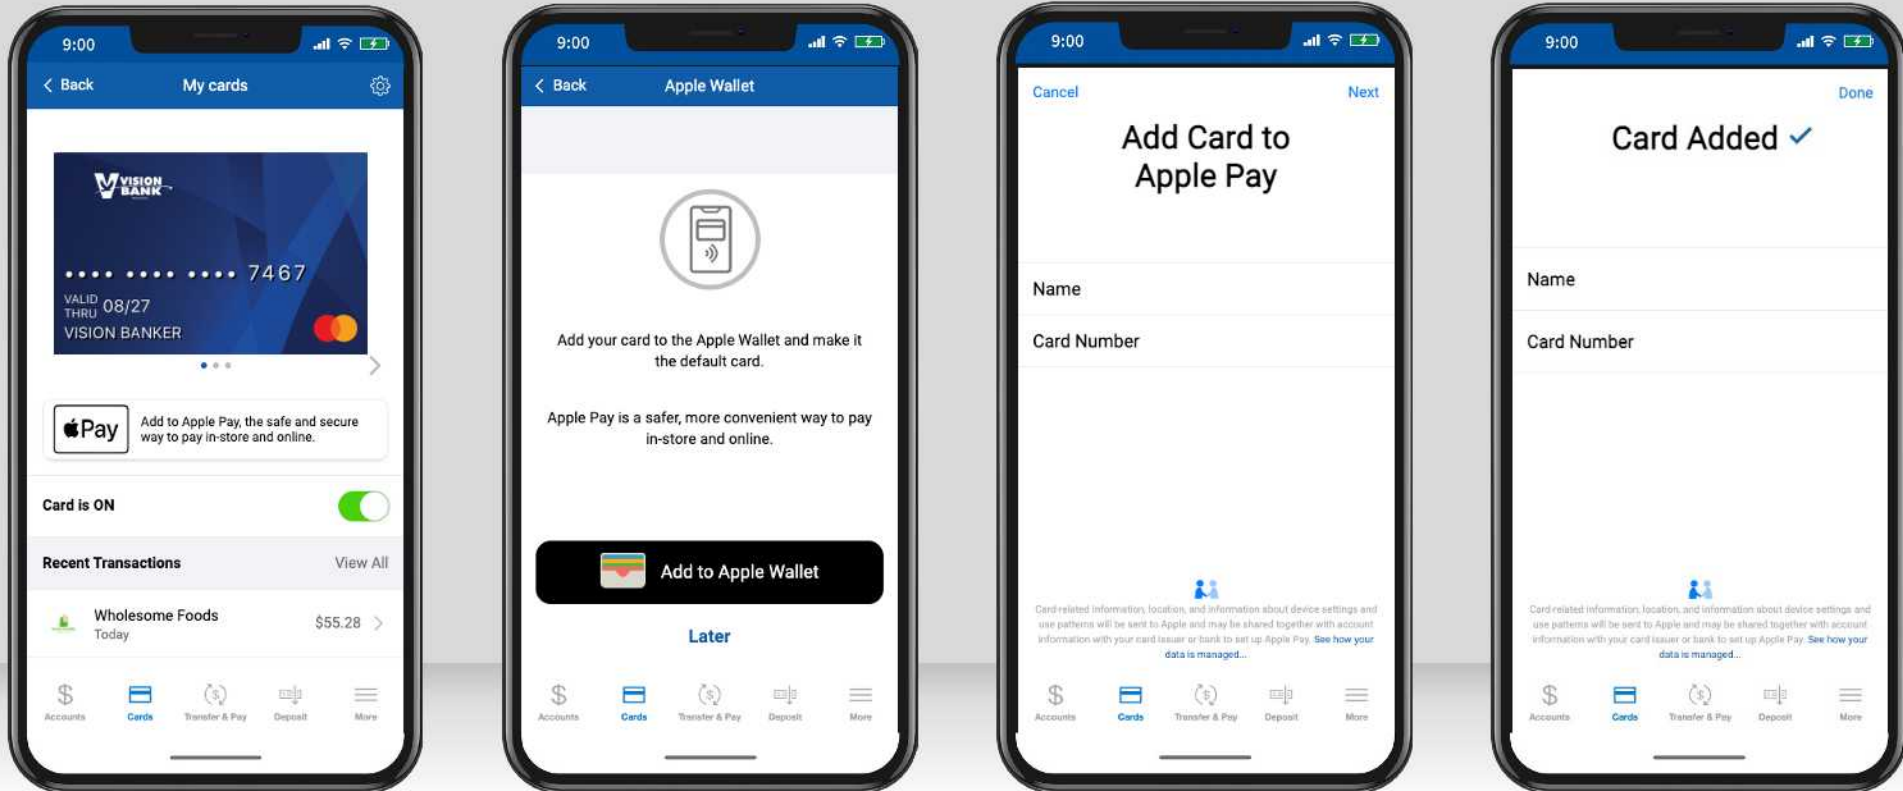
9:00

Back My cards

VISION BANK

•••• •••• •••• 7467

VALID THRU 08/27

VISION BANKER

Pay Add to Apple Pay, the safe and secure way to pay in-store and online.

Card is ON

Recent Transactions View All

Wholesome Foods Today $55.28

Accounts Cards Transfer & Pay Deposit More

9:00

Back Apple Wallet

Add your card to the Apple Wallet and make it the default card.

Apple Pay is a safer, more convenient way to pay in-store and online.

Add to Apple Wallet

Later

Accounts Cards Transfer & Pay Deposit More

9:00

Cancel Next

Add Card to Apple Pay

Name

Card Number

Card-related information, location, and information about device settings and use patterns will be sent to Apple and may be shared together with account information with your card issuer or bank to set up Apple Pay. See how your data is managed...

Accounts Cards Transfer & Pay Deposit More

9:00

Done

Card Added ✓

Name

Card Number

Card-related information, location, and information about device settings and use patterns will be sent to Apple and may be shared together with account information with your card issuer or bank to set up Apple Pay. See how your data is managed...

Accounts Cards Transfer & Pay Deposit More